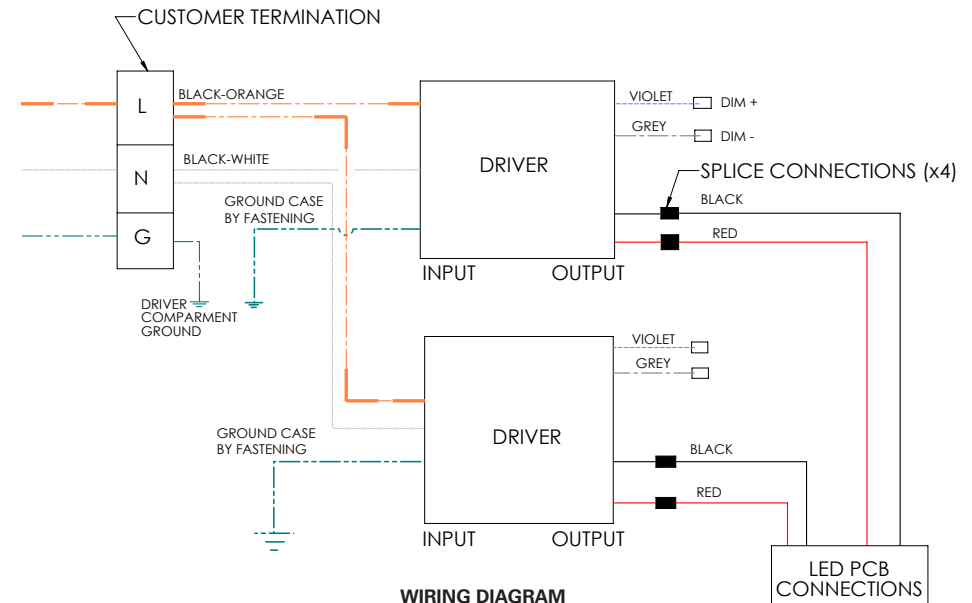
CUSTOMER TERMINATION

L

N

G

BLACK-ORANGE

BLACK-WHITE

GROUND CASE BY FASTENING

DRIVER COMPARMENT GROUND

VIOLET

DIM +

GREY

DIM -

DRIVER

INPUT

OUTPUT

SPLICE CONNECTIONS (x4)

BLACK

RED

VIOLET

GREY

GROUND CASE BY FASTENING

DRIVER

INPUT

OUTPUT

BLACK

RED

LED PCB CONNECTIONS

WIRING DIAGRAM